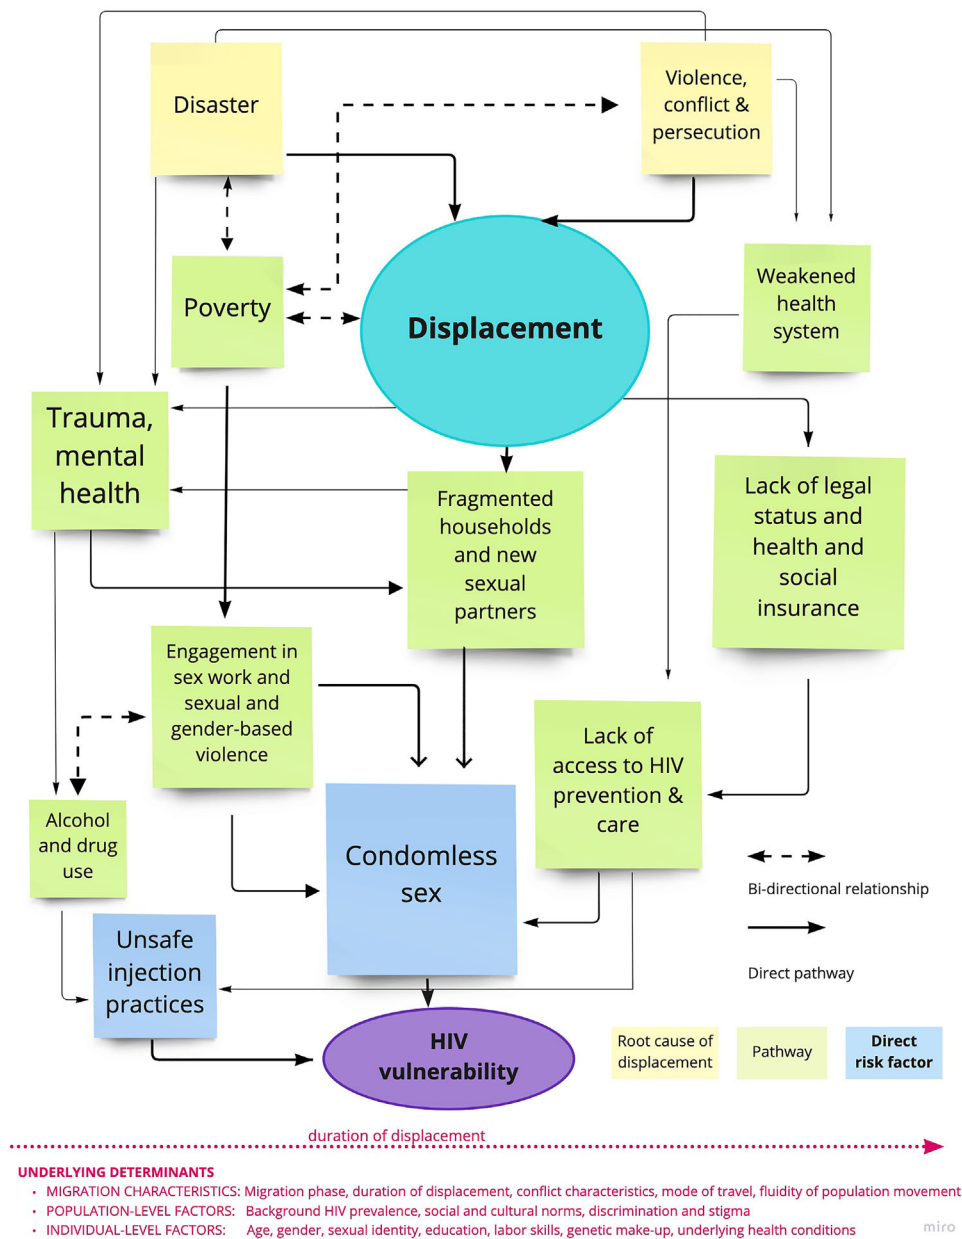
Disaster

Violence, conflict & persecution

Poverty

Displacement

Weakened health system

Trauma, mental health

Fragmented households and new sexual partners

Lack of legal status and health and social insurance

Engagement in sex work and sexual and gender-based violence

Lack of access to HIV prevention & care

Alcohol and drug use

Condomless sex

Bi-directional relationship

Unsafe injection practices

Direct pathway

HIV vulnerability

Root cause of displacement

Pathway

Direct risk factor

duration of displacement

UNDERLYING DETERMINANTS

• MIGRATION CHARACTERISTICS: Migration phase, duration of displacement, conflict characteristics, mode of travel, fluidity of population movement

• POPULATION-LEVEL FACTORS: Background HIV prevalence, social and cultural norms, discrimination and stigma

• INDIVIDUAL-LEVEL FACTORS: Age, gender, sexual identity, education, labor skills, genetic make-up, underlying health conditions

miro